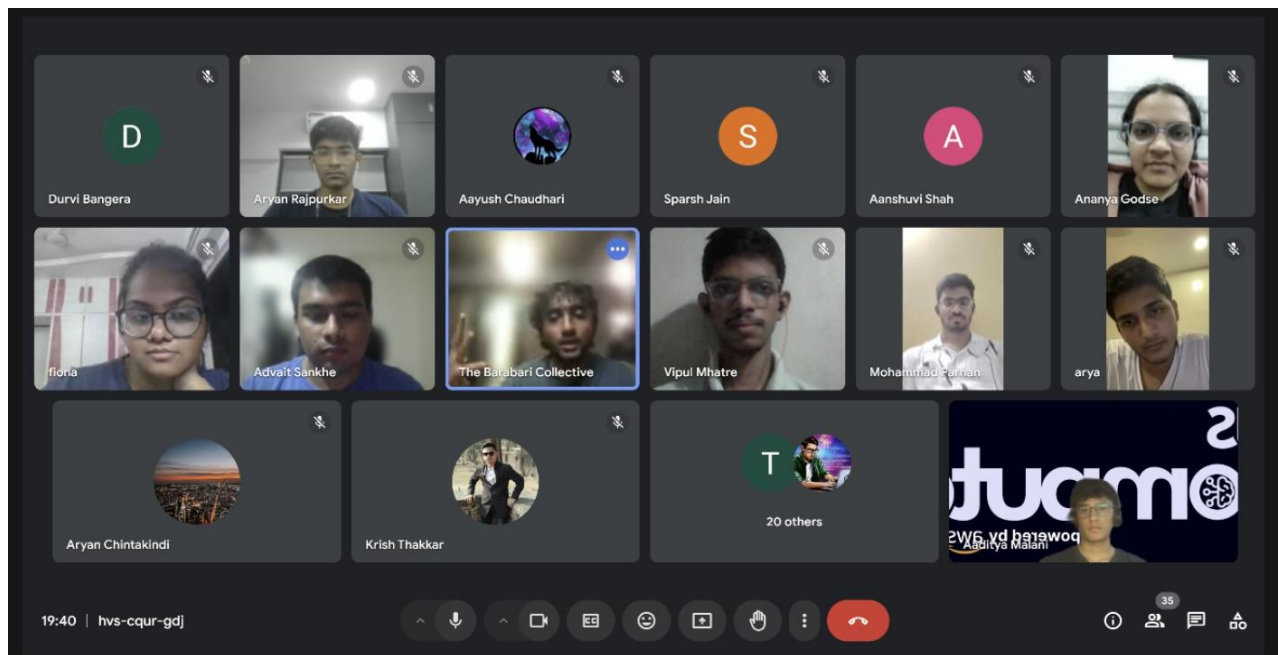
D
Durvi Bangera
Aryan Rajpurkar
Aayush Chaudhari
S
Sparsh Jain
A
Aanshuvi Shah
Ananya Godse
fiona
Advait Sankhe
The Barabari Collective
Vipul Mhatre
Mohammad Farhan
arya
Aryan Chintakindi
Krish Thakkar
T
20 others
Aaditya Malani
19:40 | hvs-cqur-gdj
35